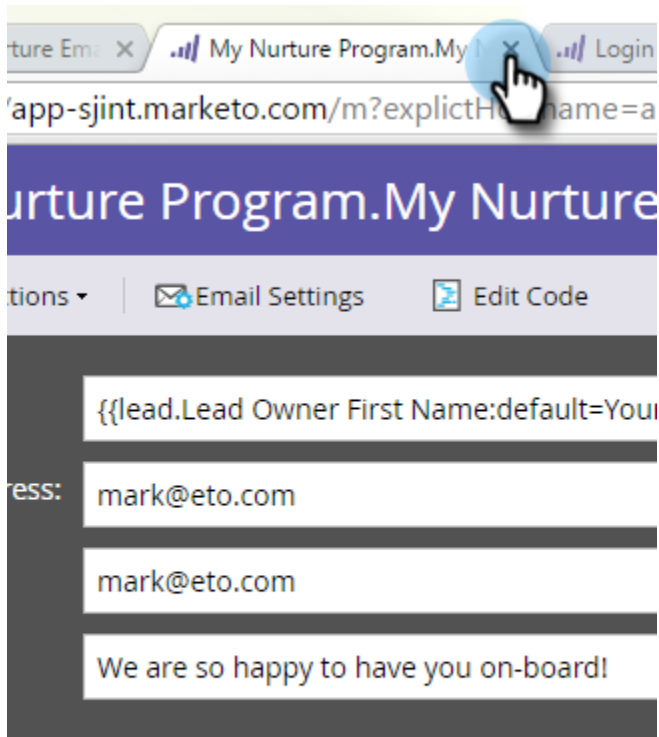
rture Ema ×

My Nurture Program.My N ×

Login

/app-sjint.marketo.com/m?explictH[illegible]name=a

urture Program.My Nurture

tions ▾

Email Settings

Edit Code

{{lead.Lead Owner First Name:default=You

ress:

mark@eto.com

mark@eto.com

We are so happy to have you on-board!